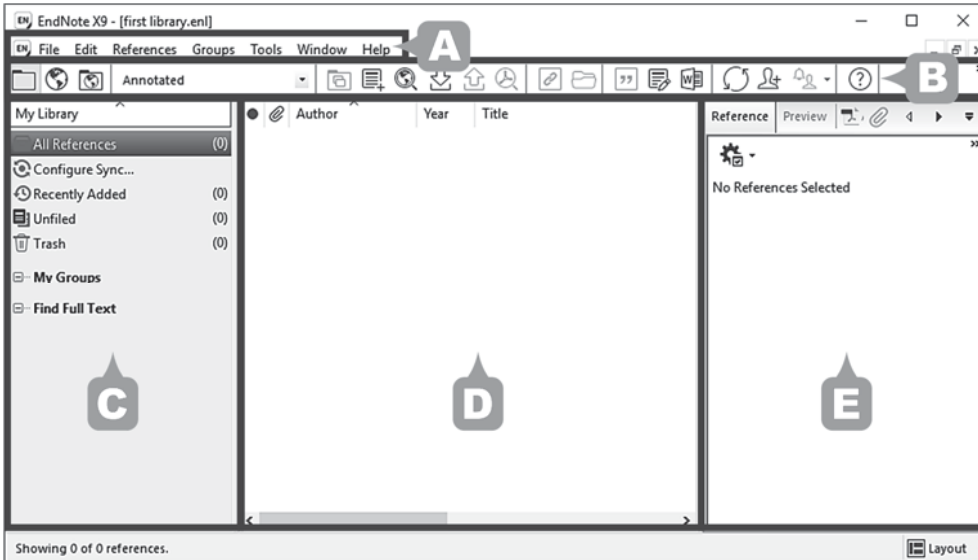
EndNote X9 - [first library.enl]

File Edit References Groups Tools Window Help

A

Annotated

B

My Library

All References (0)
Configure Sync...
Recently Added (0)
Unfiled (0)
Trash (0)

My Groups

Find Full Text

Author Year Title

Reference Preview

No References Selected

C

D

E

Showing 0 of 0 references.

Layout